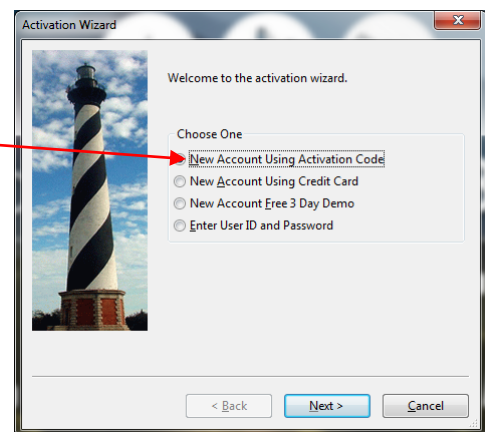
Activation Wizard

Welcome to the activation wizard.

Choose One
New Account Using Activation Code
New Account Using Credit Card
New Account Free 3 Day Demo
Enter User ID and Password

< Back
Next >
Cancel